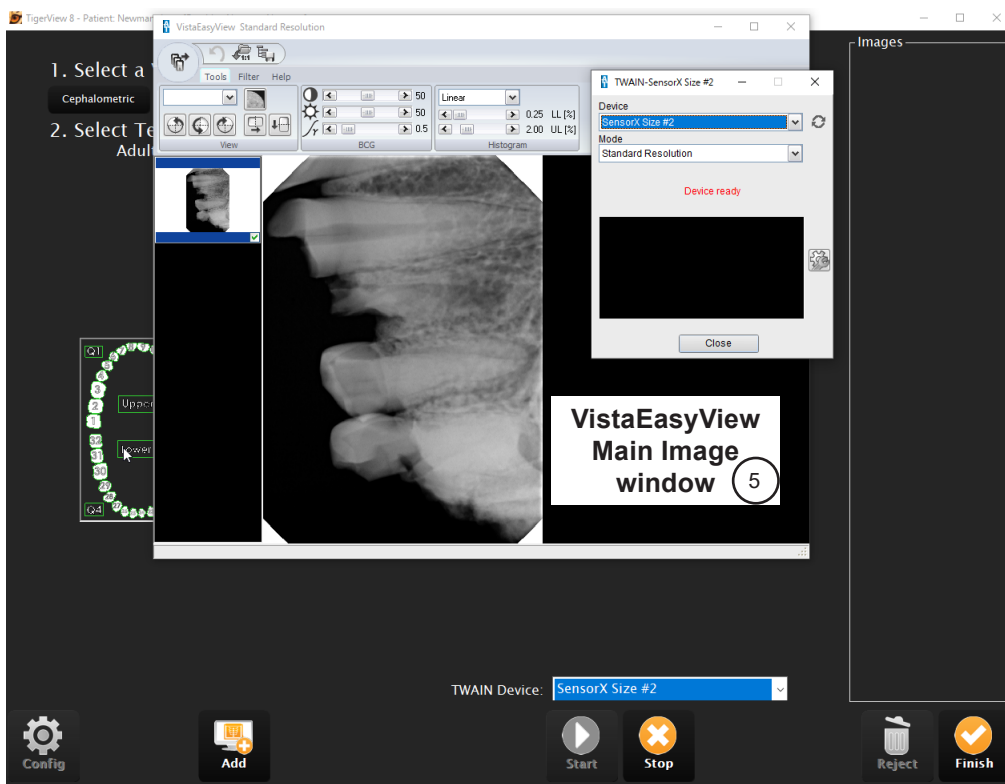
TigerView 8 - Patient: Newman

1. Select a
Cephalometric
2. Select Te
Adult

VistaEasyView Standard Resolution

Tools Filter Help

50
50
0.5
View
BCG
Linear
0.25 LL [%]
2.00 UL [%]
Histogram

TWAIN-SensorX Size #2
Device
SensorX Size #2
Mode
Standard Resolution
Device ready
Close

Q1
Uppe
Lower
Q4
2
3
5
32
31
30

VistaEasyView Main Image window 5

Images

TWAIN Device: SensorX Size #2

Config
Add
Start
Stop
Reject
Finish